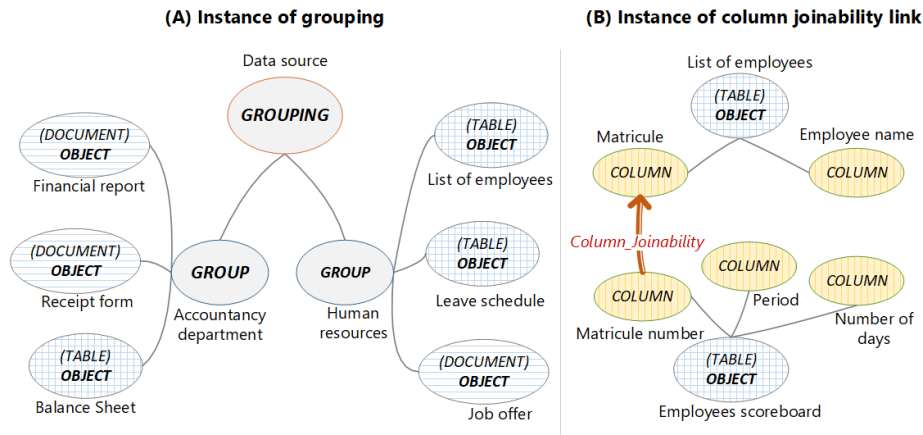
(A) Instance of grouping

Data source

GROUPING

(DOCUMENT) OBJECT
Financial report

(DOCUMENT) OBJECT
Receipt form

(TABLE) OBJECT
Balance Sheet

GROUP
Accountancy department

GROUP
Human resources

(TABLE) OBJECT
List of employees

(TABLE) OBJECT
Leave schedule

(DOCUMENT) OBJECT
Job offer

(B) Instance of column joinability link

List of employees

(TABLE) OBJECT

Matricule

COLUMN

Employee name

COLUMN

Column_Joinability

COLUMN

COLUMN

COLUMN

Period

Number of days

Matricule number

(TABLE) OBJECT
Employees scoreboard